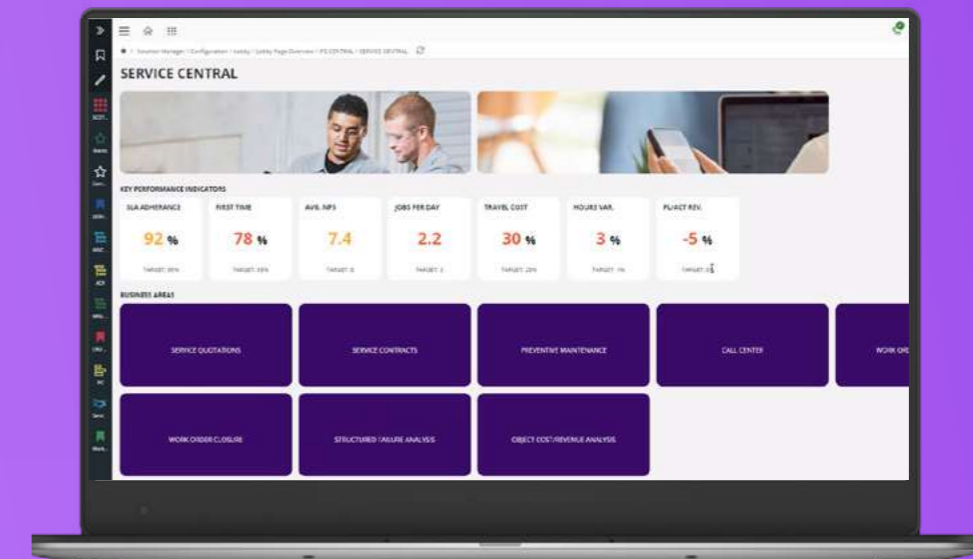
SERVICE CENTRAL

KEY PERFORMANCE INDICATORS

SLA ADHERANCE
92 %
TARGET: 95%

FIRST TIME
78 %
TARGET: 85%

AVG. NPS
7.4
TARGET: 8

JOBS PER DAY
2.2
TARGET: 3

TRAVEL COST
30 %
TARGET: 20%

HOURS VAR.
3 %
TARGET: 1%

PL/ACT REV.
-5 %
TARGET: 0%

BUSINESS AREAS

SERVICE QUOTATIONS

SERVICE CONTRACTS

PREVENTIVE MAINTENANCE

CALL CENTER

WORK ORD

WORK ORDER CLOSURE

STRUCTURED FAILURE ANALYSIS

OBJECT COST/REVENUE ANALYSIS